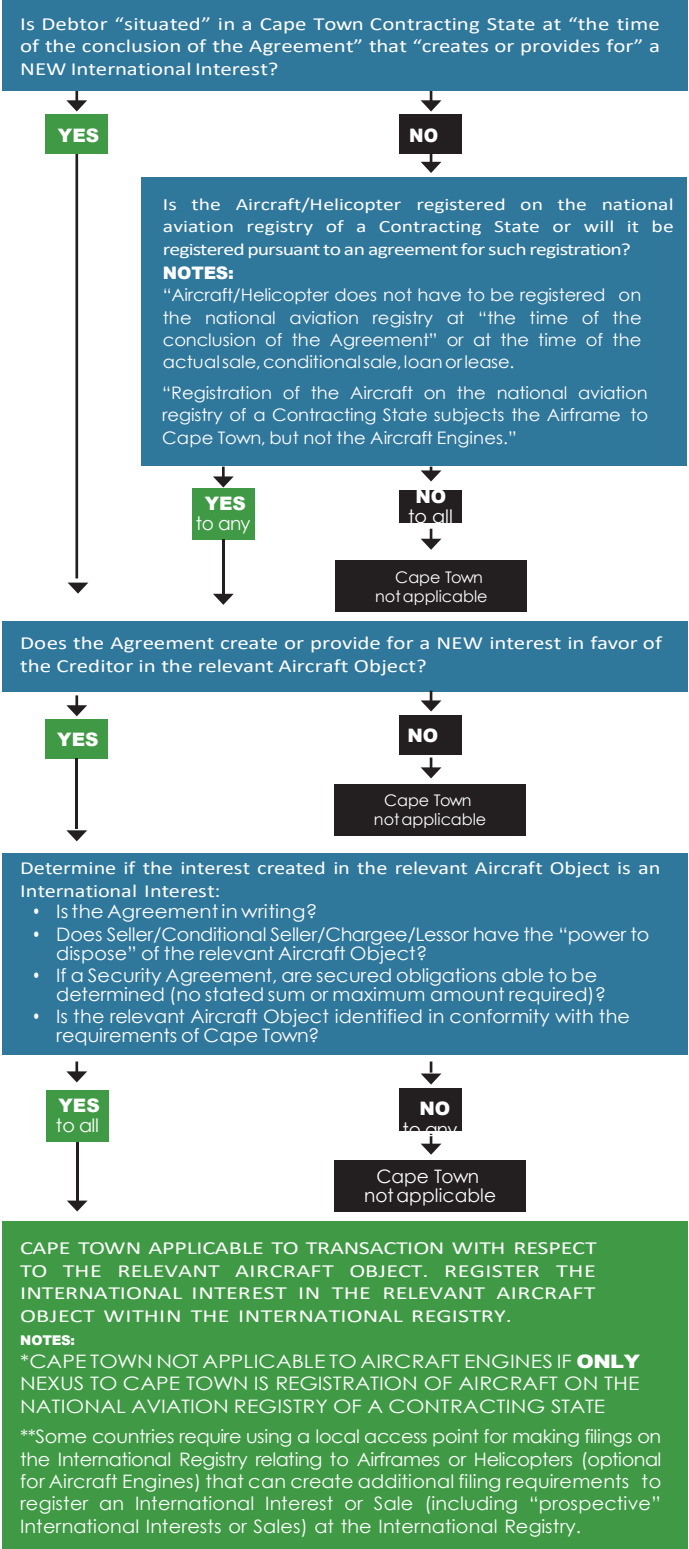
Is Debtor "situated" in a Cape Town Contracting State at "the time of the conclusion of the Agreement" that "creates or provides for" a NEW International Interest?

YES

NO

Is the Aircraft/Helicopter registered on the national aviation registry of a Contracting State or will it be registered pursuant to an agreement for such registration?

NOTES:

"Aircraft/Helicopter does not have to be registered on the national aviation registry at "the time of the conclusion of the Agreement" or at the time of the actual sale, conditional sale, loan or lease.

"Registration of the Aircraft on the national aviation registry of a Contracting State subjects the Airframe to Cape Town, but not the Aircraft Engines."

YES to any

NO to all

Cape Town not applicable

Does the Agreement create or provide for a NEW interest in favor of the Creditor in the relevant Aircraft Object?

YES

NO

Cape Town not applicable

Determine if the interest created in the relevant Aircraft Object is an International Interest:

• Is the Agreement in writing?
• Does Seller/Conditional Seller/Chargee/Lessor have the "power to dispose" of the relevant Aircraft Object?
• If a Security Agreement, are secured obligations able to be determined (no stated sum or maximum amount required)?
• Is the relevant Aircraft Object identified in conformity with the requirements of Cape Town?

YES to all

NO to any

Cape Town not applicable

CAPE TOWN APPLICABLE TO TRANSACTION WITH RESPECT TO THE RELEVANT AIRCRAFT OBJECT. REGISTER THE INTERNATIONAL INTEREST IN THE RELEVANT AIRCRAFT OBJECT WITHIN THE INTERNATIONAL REGISTRY.

NOTES:

*CAPE TOWN NOT APPLICABLE TO AIRCRAFT ENGINES IF ONLY NEXUS TO CAPE TOWN IS REGISTRATION OF AIRCRAFT ON THE NATIONAL AVIATION REGISTRY OF A CONTRACTING STATE

**Some countries require using a local access point for making filings on the International Registry relating to Airframes or Helicopters (optional for Aircraft Engines) that can create additional filing requirements to register an International Interest or Sale (including "prospective" International Interests or Sales) at the International Registry.